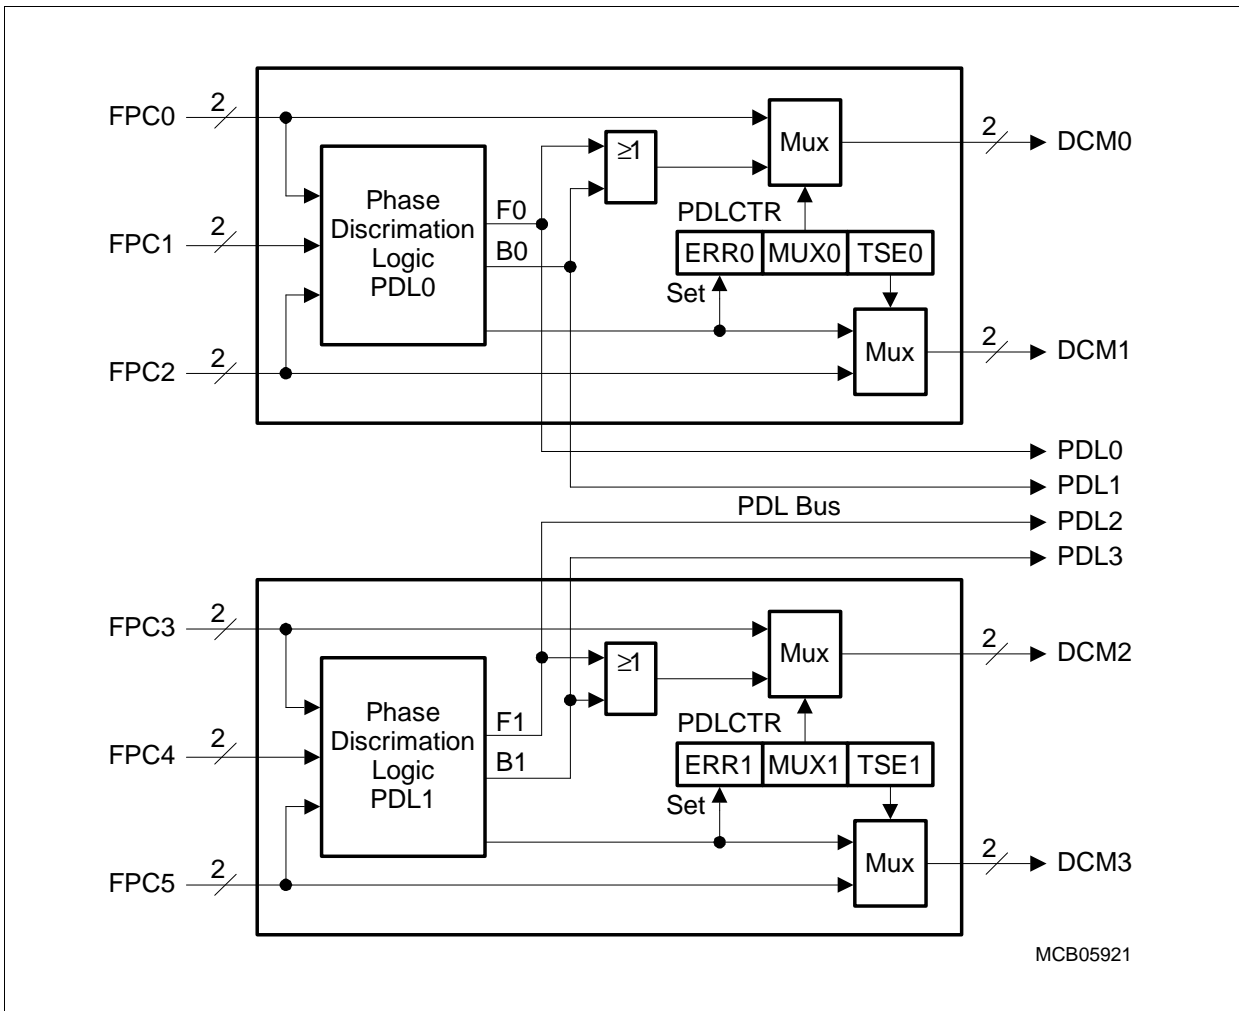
FPC0 2
Phase Discrimation Logic PDL0
F0
B0
$\geq 1$
Mux
2 DCM0
PDLCTR
ERR0 MUX0 TSE0
Set
FPC1 2
FPC2 2
Mux
2 DCM1
PDL0
PDL1
PDL Bus
PDL2
PDL3
FPC3 2
Phase Discrimation Logic PDL1
F1
B1
$\geq 1$
Mux
2 DCM2
PDLCTR
ERR1 MUX1 TSE1
Set
FPC4 2
FPC5 2
Mux
2 DCM3
MCB05921